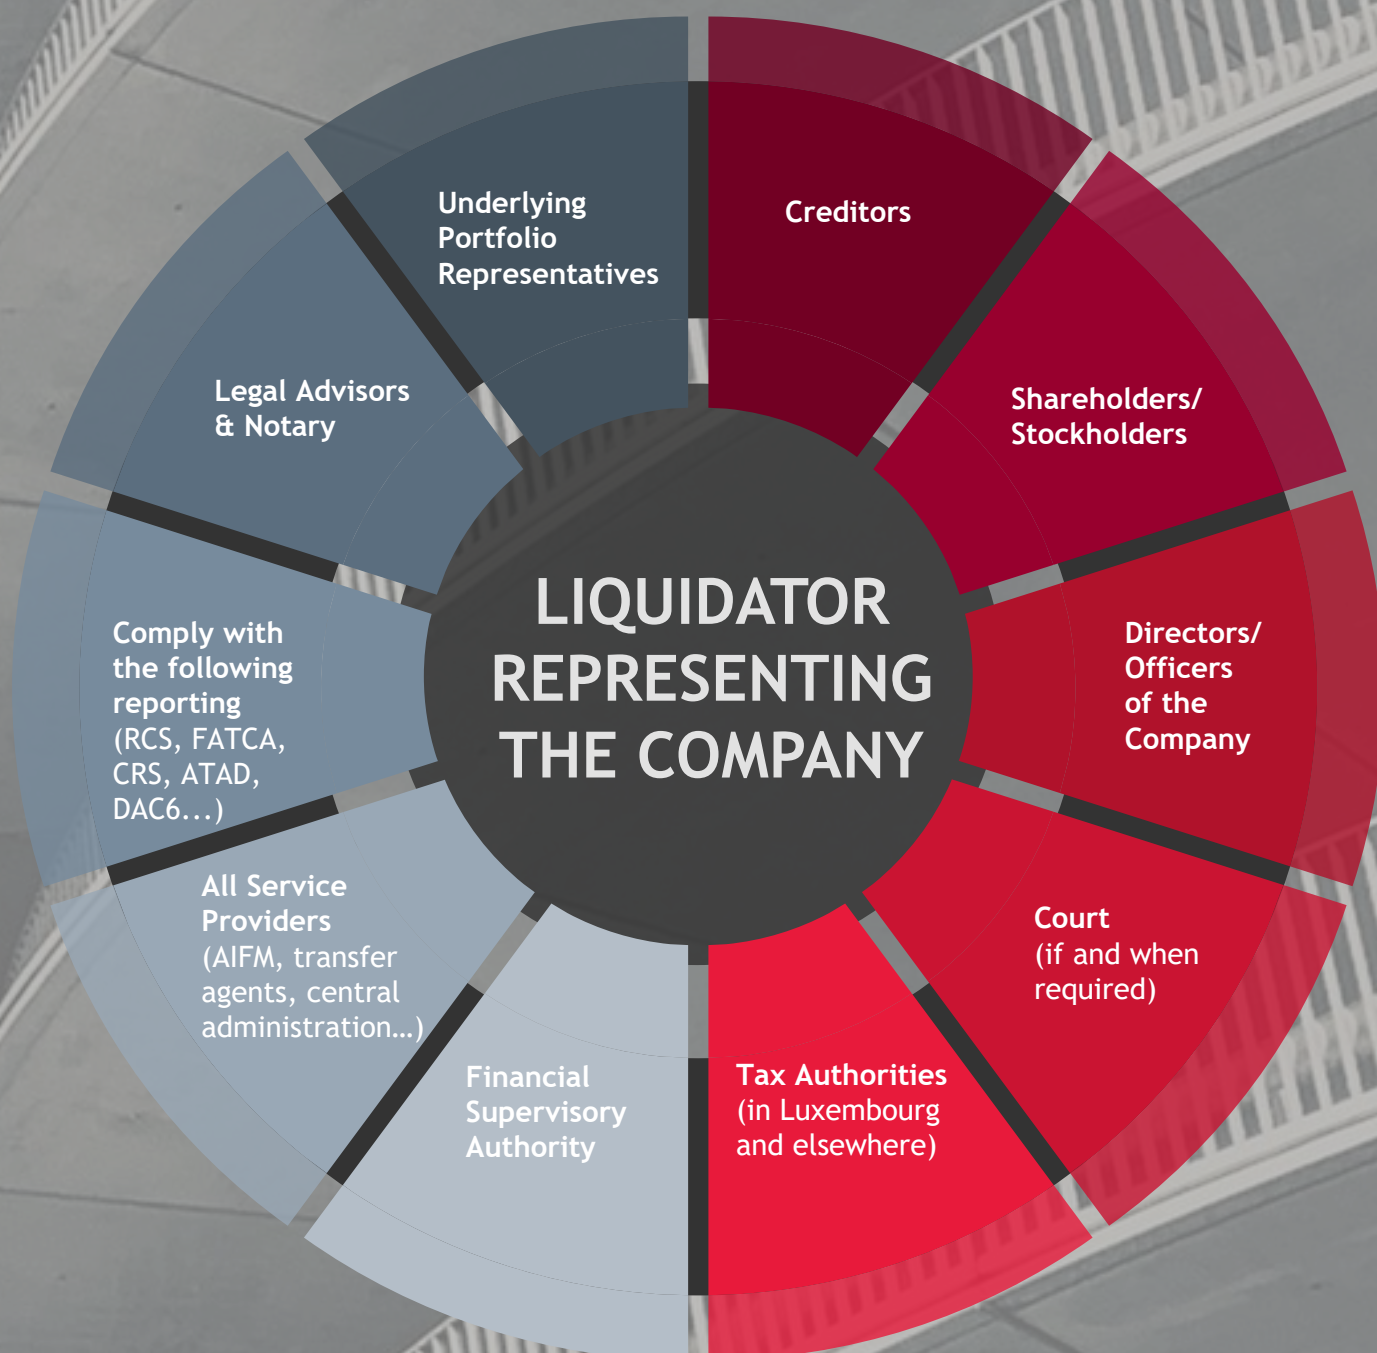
LIQUIDATOR REPRESENTING THE COMPANY

Creditors

Shareholders/ Stockholders

Directors/ Officers of the Company

Court (if and when required)

Tax Authorities (in Luxembourg and elsewhere)

Financial Supervisory Authority

All Service Providers (AIFM, transfer agents, central administration...)

Comply with the following reporting (RCS, FATCA, CRS, ATAD, DAC6...)

Legal Advisors & Notary

Underlying Portfolio Representatives